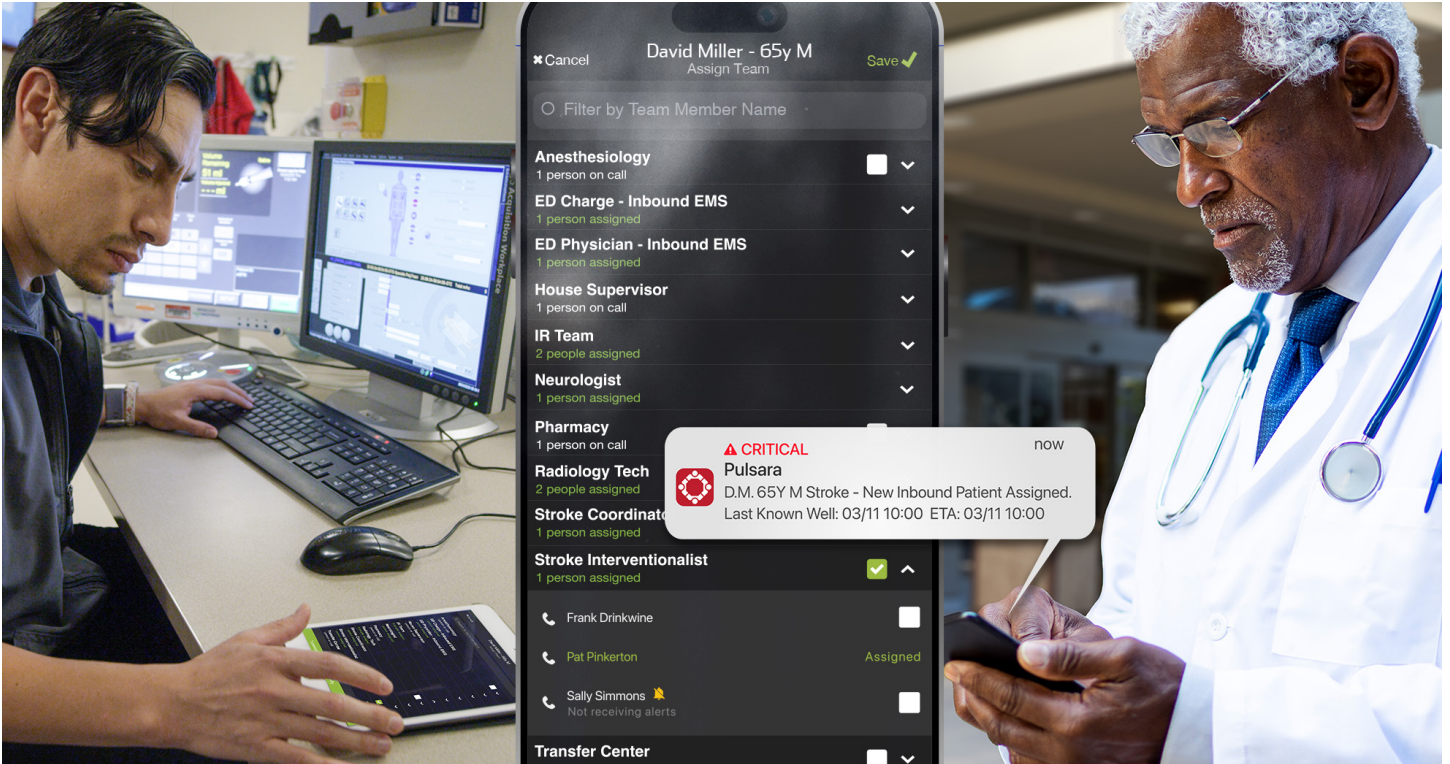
Cancel
David Miller - 65y M
Assign Team
Save

Filter by Team Member Name

Anesthesiology
1 person on call

ED Charge - Inbound EMS
1 person assigned

ED Physician - Inbound EMS
1 person assigned

House Supervisor
1 person on call

IR Team
2 people assigned

Neurologist
1 person assigned

Pharmacy
1 person on call

Radiology Tech
2 people assigned

Stroke Coordinato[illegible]
1 person assigned

Stroke Interventionalist
1 person assigned

Frank Drinkwine

Pat Pinkerton
Assigned

Sally Simmons
Not receiving alerts

Transfer Center

CRITICAL
now
Pulsara
D.M. 65Y M Stroke - New Inbound Patient Assigned.
Last Known Well: 03/11 10:00 ETA: 03/11 10:00

Acquisition Workplace